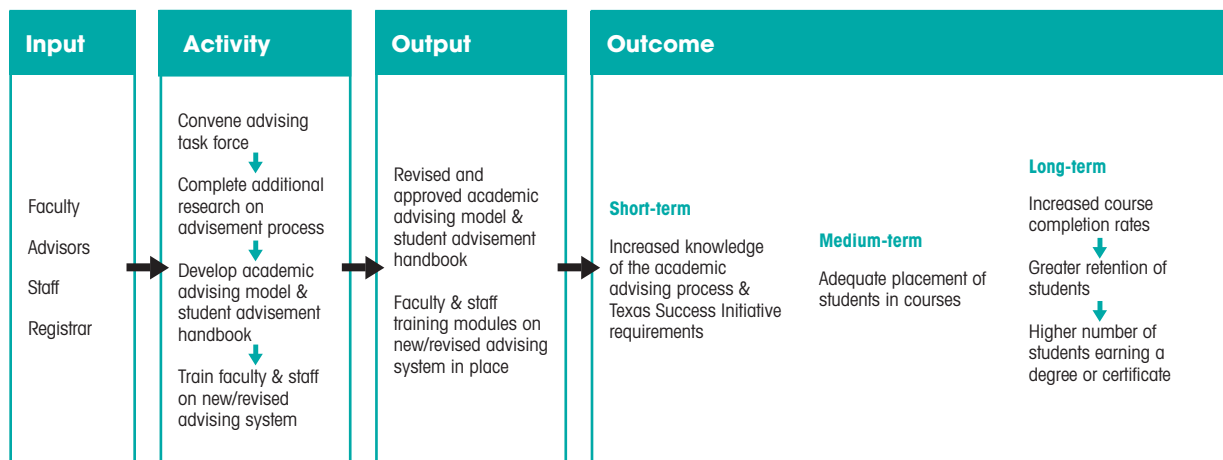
Input

Faculty

Advisors

Staff

Registrar

Activity

Convene advising task force

Complete additional research on advisement process

Develop academic advising model & student advisement handbook

Train faculty & staff on new/revised advising system

Output

Revised and approved academic advising model & student advisement handbook

Faculty & staff training modules on new/revised advising system in place

Outcome

Short-term

Increased knowledge of the academic advising process & Texas Success Initiative requirements

Medium-term

Adequate placement of students in courses

Long-term

Increased course completion rates

Greater retention of students

Higher number of students earning a degree or certificate